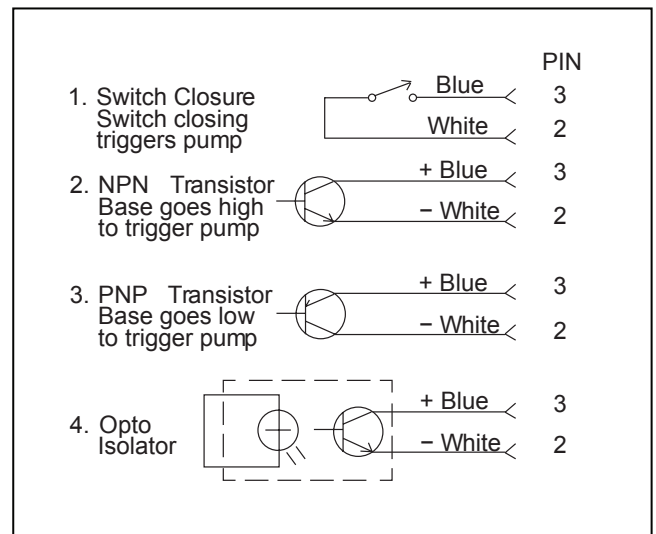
PIN

1. Switch Closure Switch closing triggers pump

Blue 3

White 2

2. NPN Transistor Base goes high to trigger pump

+ Blue 3

− White 2

3. PNP Transistor Base goes low to trigger pump

+ Blue 3

− White 2

4. Opto Isolator

+ Blue 3

− White 2